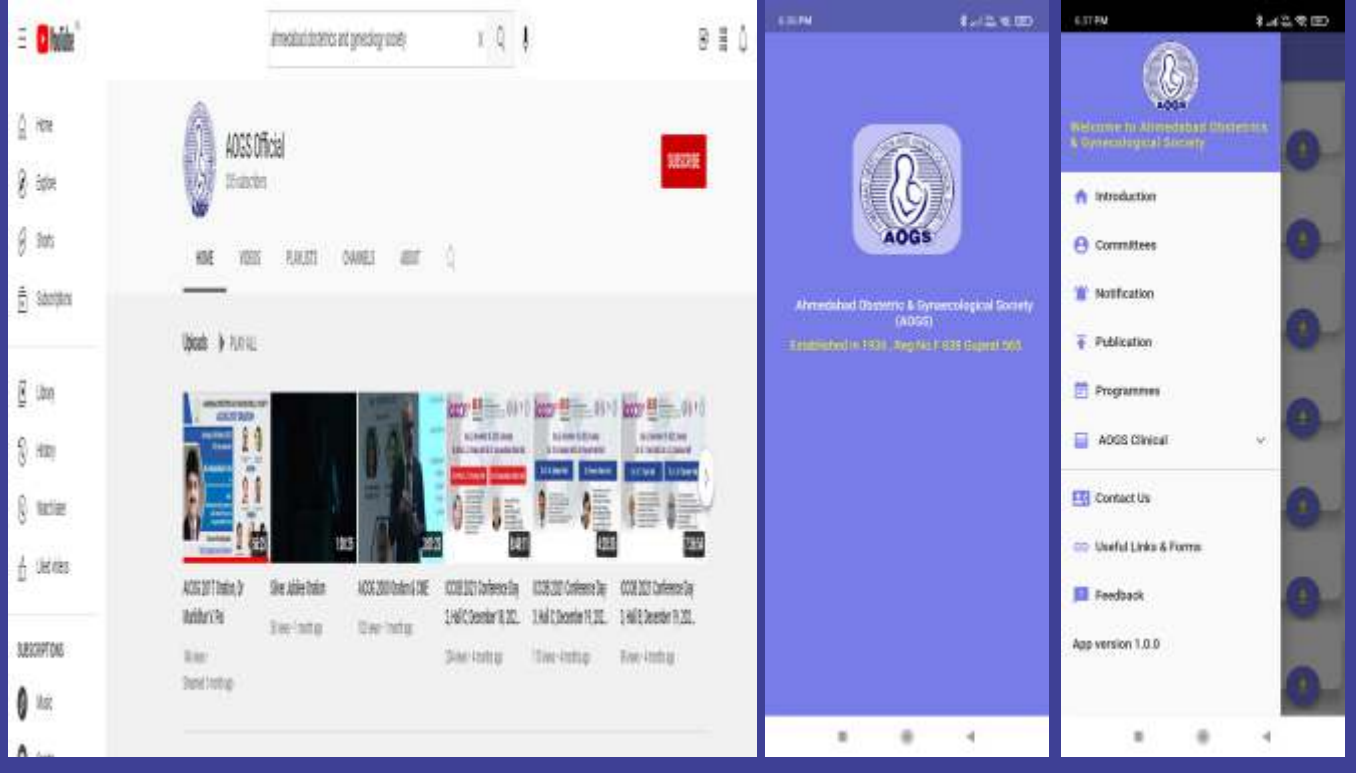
YouTube

ahmedabad obstetrics and gynecology society

Home

Explore

Shorts

Subscriptions

Library

History

Watch later

Liked videos

SUBSCRIPTIONS

Music

AOGS Official

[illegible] subscribers

SUBSCRIBE

HOME VIDEOS PLAYLISTS CHANNELS ABOUT

Uploads PLAY ALL

AOGS 2017 Oration, Dr Madhuri's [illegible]

Silver Jubilee Oration

AOGS 2000 Oration & CME

ICOG 2021 Conference Day 3 Hall C December 19, 202...

ICOG 2021 Conference Day 3 Hall C December 19, 202...

ICOG 2021 Conference Day 3 Hall B December 19, 202...

6:36 PM

AOGS

Ahmedabad Obstetric & Gynaecological Society (AOGS)

Established in 1936 , Reg No F 639 Gujarat 563

6:37 PM

AOGS

Welcome to Ahmedabad Obstetrics & Gynecological Society

Introduction

Committees

Notification

Publication

Programmes

AOGS Clinical

Contact Us

Useful Links & Forms

Feedback

App version 1.0.0